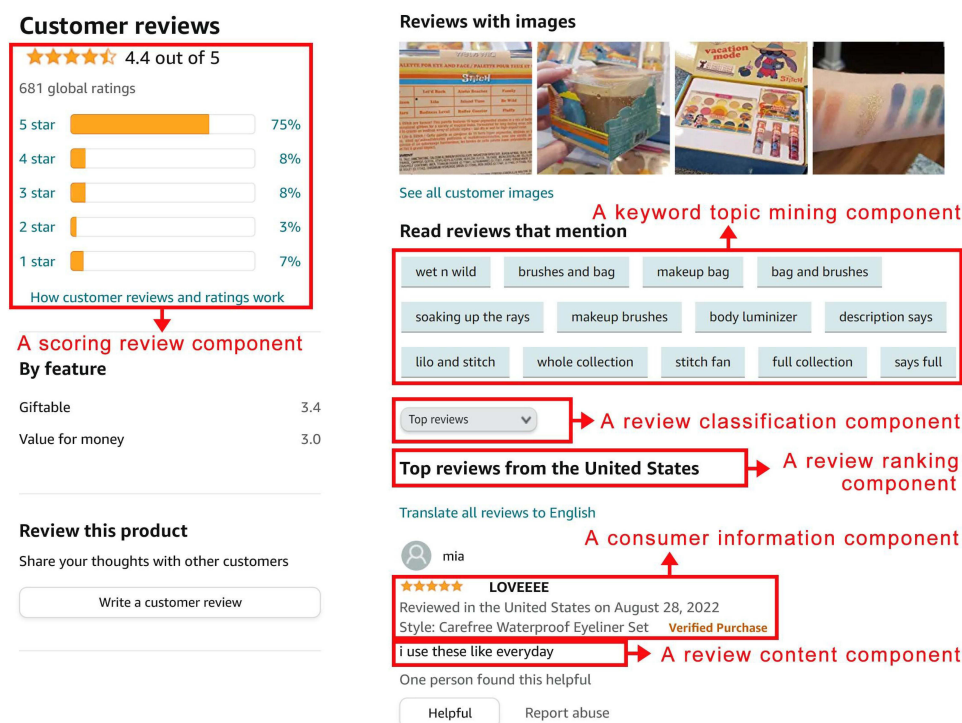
Customer reviews

4.4 out of 5

681 global ratings

| | |
|---|---|
| 5 star | 75% |
| 4 star | 8% |
| 3 star | 8% |
| 2 star | 3% |
| 1 star | 7% |

How customer reviews and ratings work

A scoring review component

By feature

Giftable 3.4

Value for money 3.0

Review this product

Share your thoughts with other customers

Write a customer review

Reviews with images

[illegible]

STITCH

vacation mode

STITCH

See all customer images

A keyword topic mining component

Read reviews that mention

wet n wild | brushes and bag | makeup bag | bag and brushes

soaking up the rays | makeup brushes | body luminizer | description says

lilo and stitch | whole collection | stitch fan | full collection | says full

Top reviews

A review classification component

Top reviews from the United States

A review ranking component

Translate all reviews to English

A consumer information component

mia

LOVEEEE

Reviewed in the United States on August 28, 2022

Style: Carefree Waterproof Eyeliner Set Verified Purchase

i use these like everyday

A review content component

One person found this helpful

Helpful Report abuse